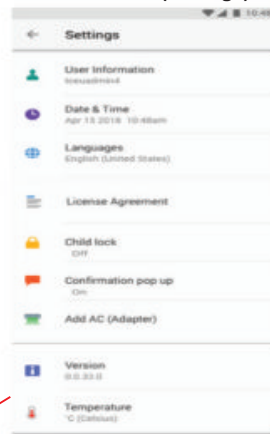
10:4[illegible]

Settings

User Information
Icesadmin4

Date & Time
Apr 13 2018 10:48am

Languages
English (United States)

License Agreement

Child lock
Off

Confirmation pop up
On

Add AC (Adapter)

Version
0.0.33.0

Temperature
°C (Celsius)